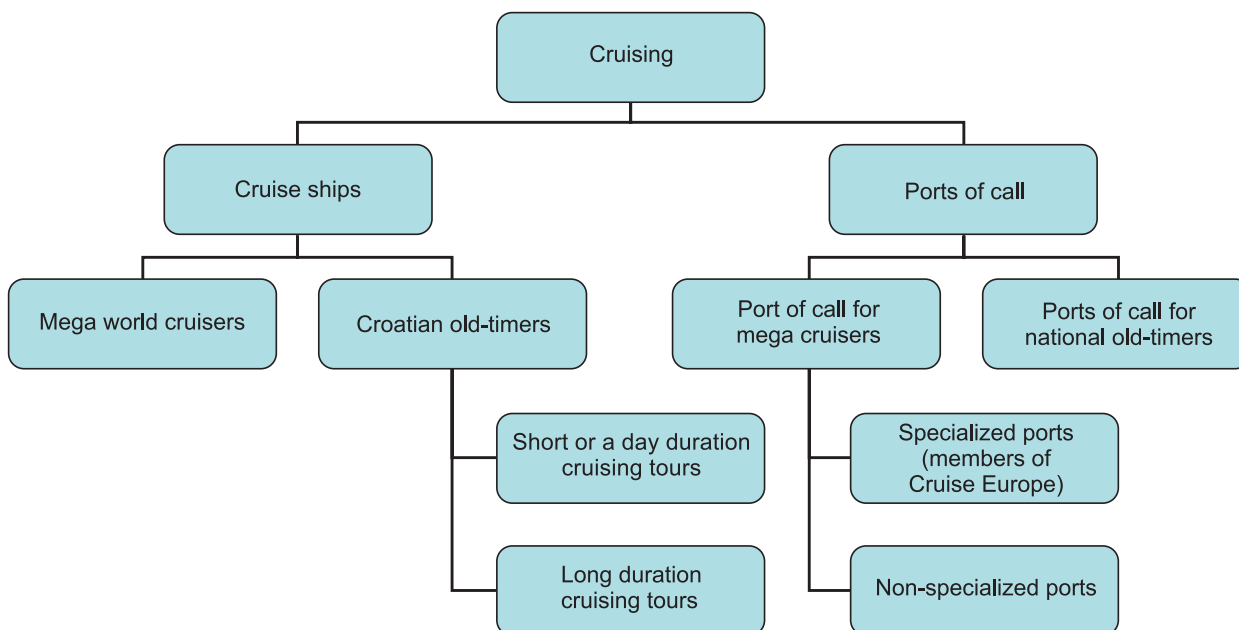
Cruising

Cruise ships

Ports of call

Mega world cruisers

Croatian old-timers

Short or a day duration cruising tours

Long duration cruising tours

Port of call for mega cruisers

Ports of call for national old-timers

Specialized ports (members of Cruise Europe)

Non-specialized ports